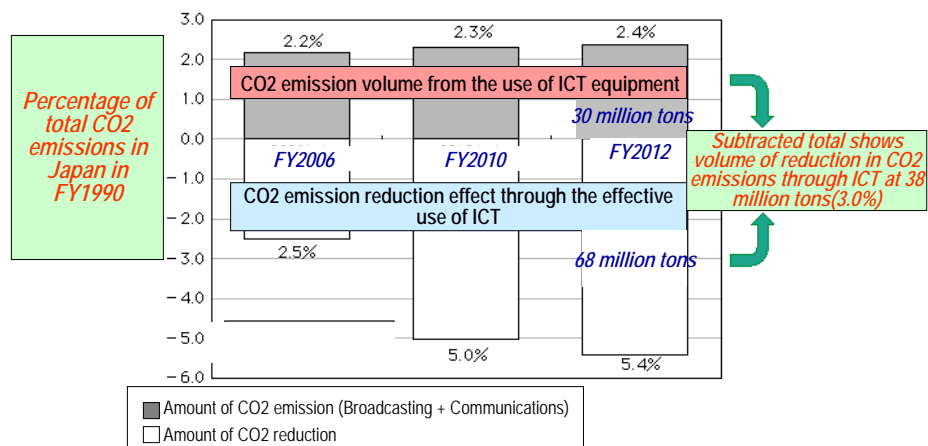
Percentage of total CO2 emissions in Japan in FY1990

3.0
2.0
1.0
0.0
−1.0
−2.0
−3.0
−4.0
−5.0
−6.0

2.2%
2.3%
2.4%

CO2 emission volume from the use of ICT equipment

30 million tons

FY2006
FY2010
FY2012

Subtracted total shows volume of reduction in CO2 emissions through ICT at 38 million tons(3.0%)

CO2 emission reduction effect through the effective use of ICT

2.5%

68 million tons

5.0%
5.4%

Amount of CO2 emission (Broadcasting + Communications)
Amount of CO2 reduction